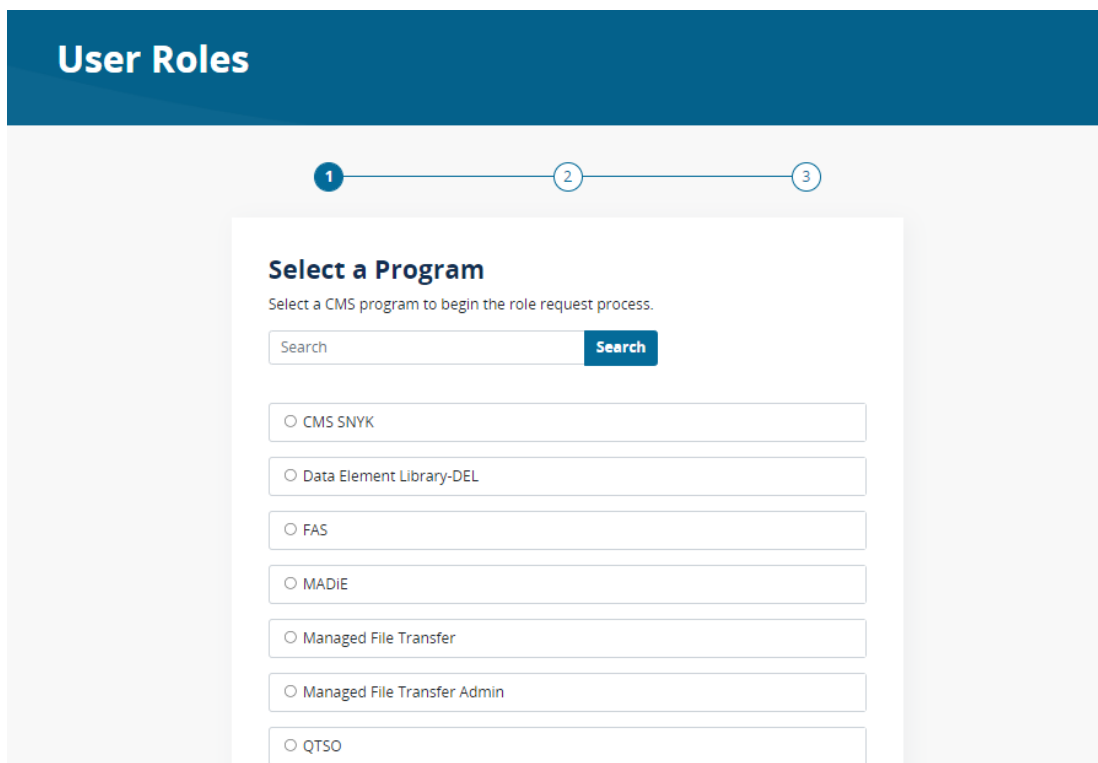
User Roles

1 2 3

Select a Program

Select a CMS program to begin the role request process.

Search

Search

○ CMS SNYK

○ Data Element Library-DEL

○ FAS

○ MADiE

○ Managed File Transfer

○ Managed File Transfer Admin

○ QTSO